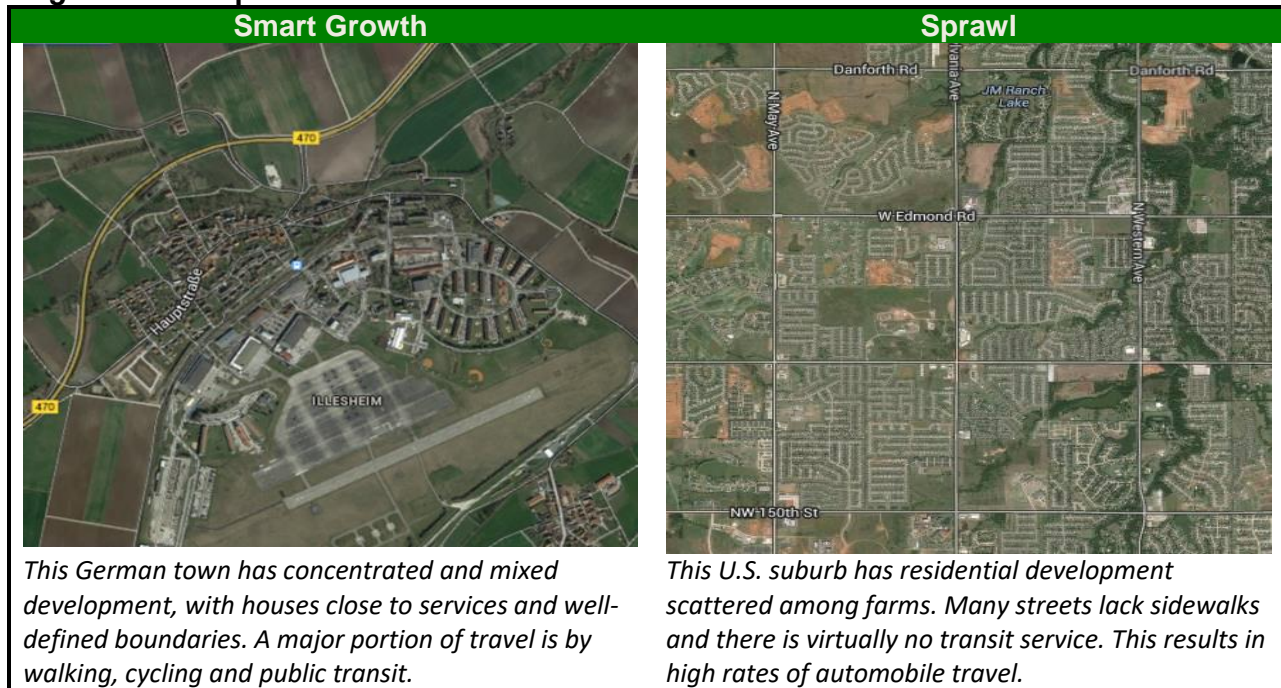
| Smart Growth | Sprawl |
|---|---|
| 470 Hauptstraße 470 ILLESHEIM | Danforth Rd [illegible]lvania Ave JM Ranch Lake Danforth Rd N May Ave W Edmond Rd N Western Ave NW 150th St |
| *This German town has concentrated and mixed development, with houses close to services and well-defined boundaries. A major portion of travel is by walking, cycling and public transit.* | *This U.S. suburb has residential development scattered among farms. Many streets lack sidewalks and there is virtually no transit service. This results in high rates of automobile travel.* |